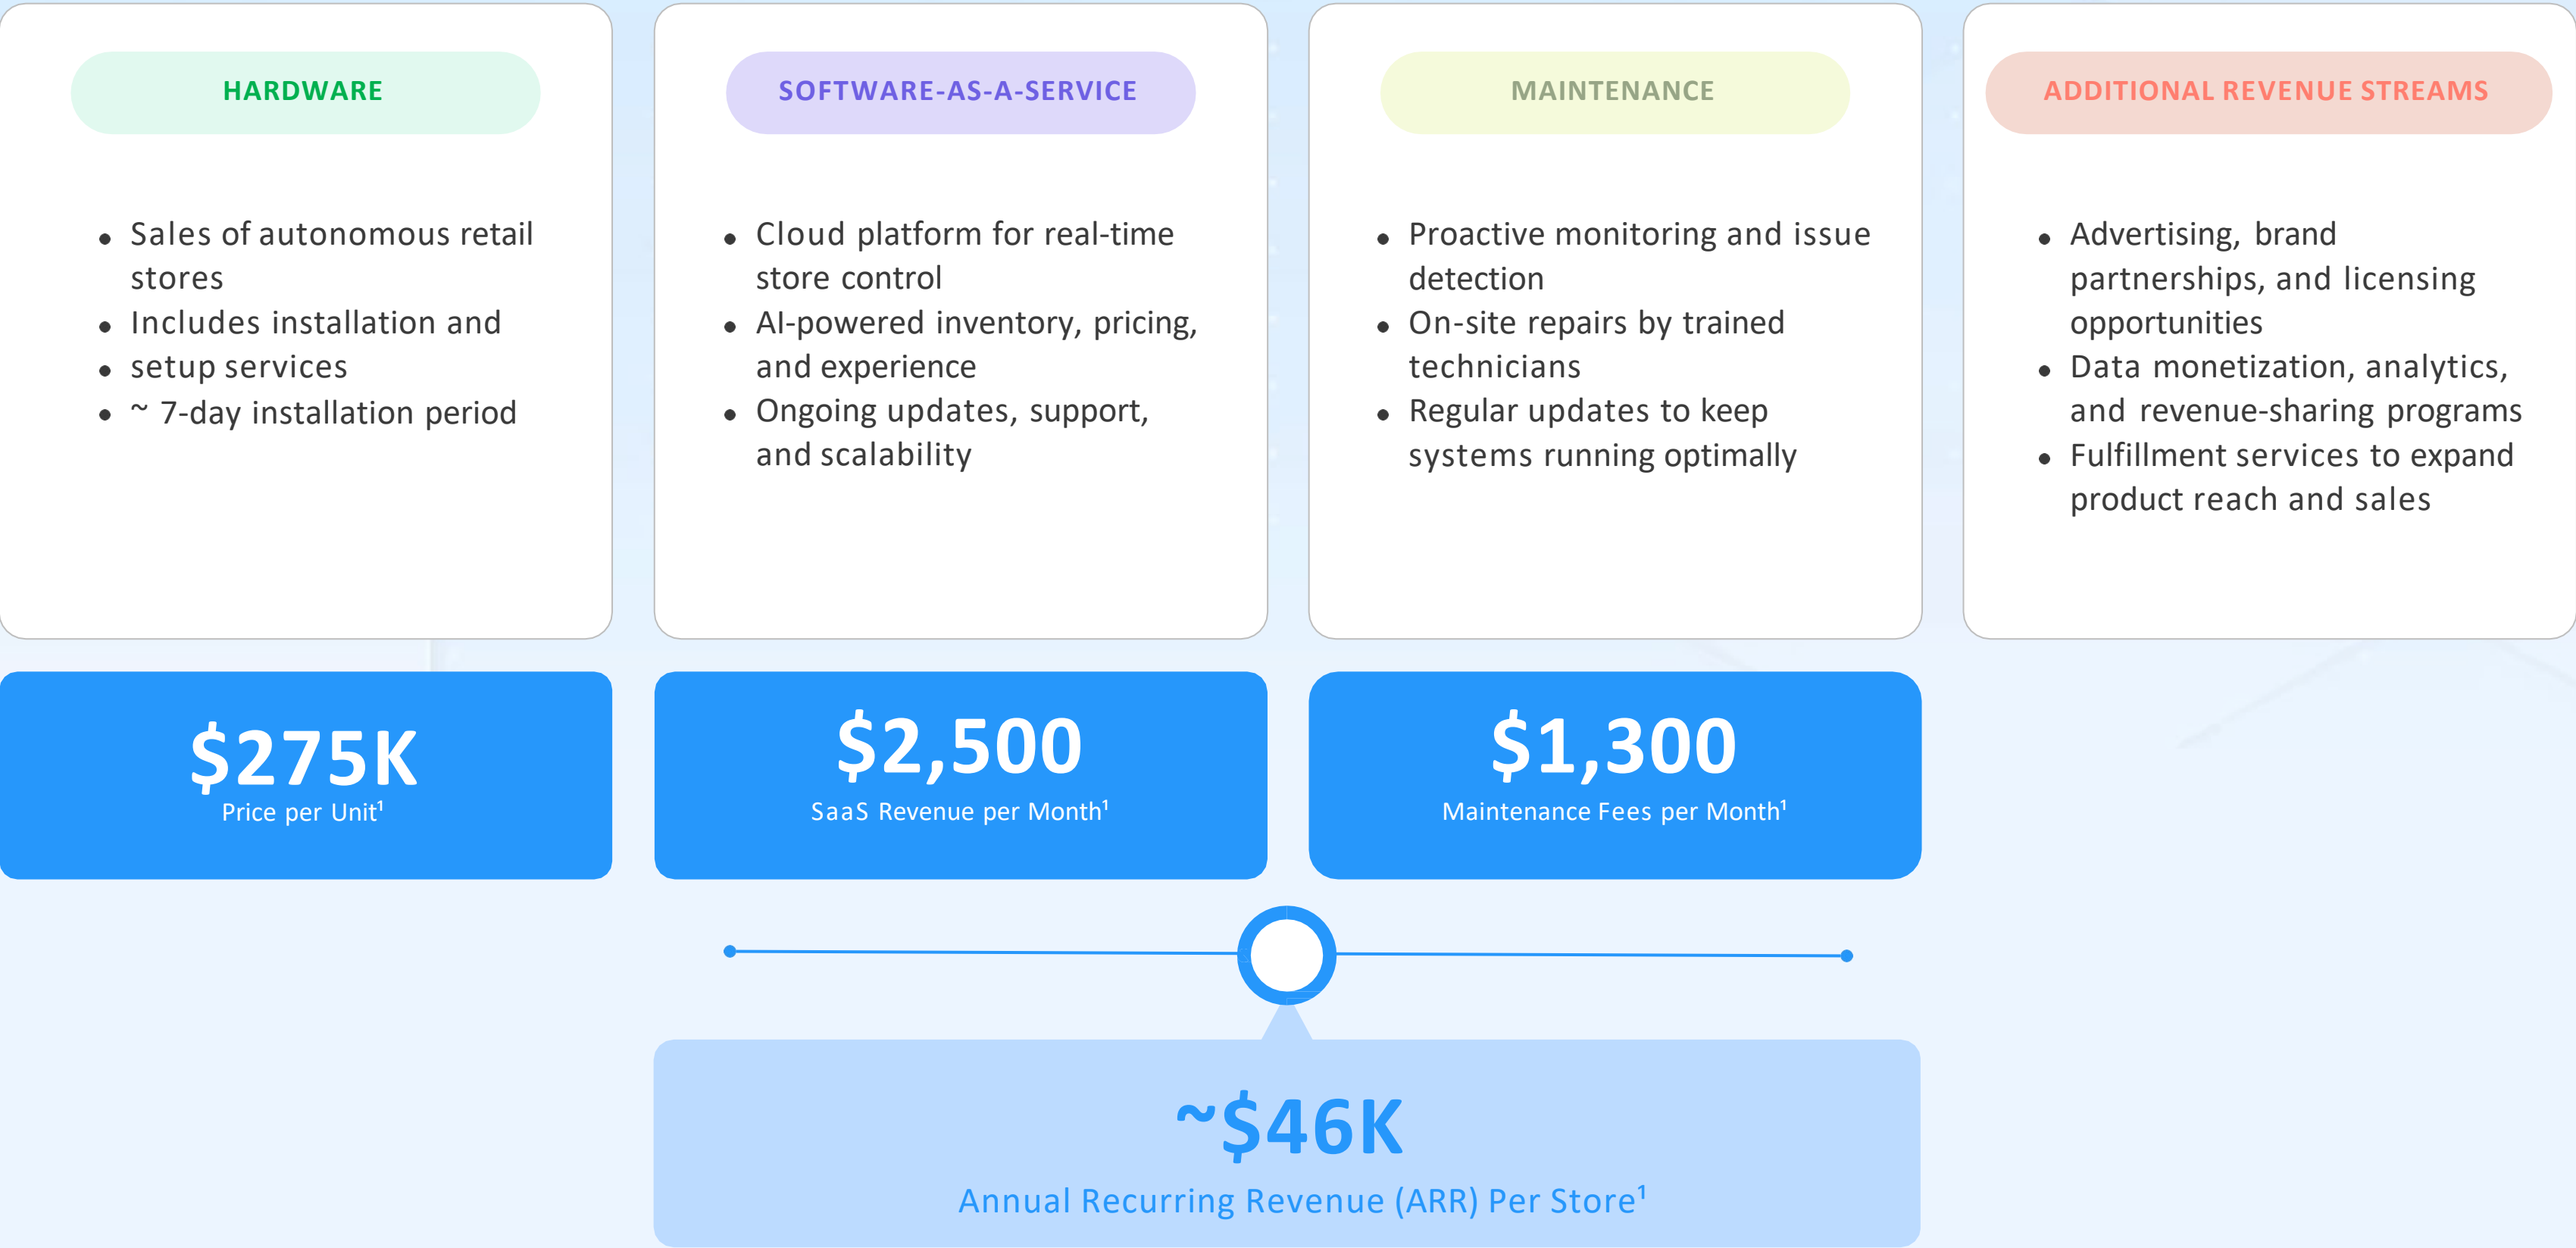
HARDWARE

- Sales of autonomous retail stores
- Includes installation and
- setup services
- ~ 7-day installation period

SOFTWARE-AS-A-SERVICE

- Cloud platform for real-time store control
- AI-powered inventory, pricing, and experience
- Ongoing updates, support, and scalability

MAINTENANCE

- Proactive monitoring and issue detection
- On-site repairs by trained technicians
- Regular updates to keep systems running optimally

ADDITIONAL REVENUE STREAMS

- Advertising, brand partnerships, and licensing opportunities
- Data monetization, analytics, and revenue-sharing programs
- Fulfillment services to expand product reach and sales

$275K
Price per Unit$^1$

$2,500
SaaS Revenue per Month$^1$

$1,300
Maintenance Fees per Month$^1$

~$46K
Annual Recurring Revenue (ARR) Per Store$^1$